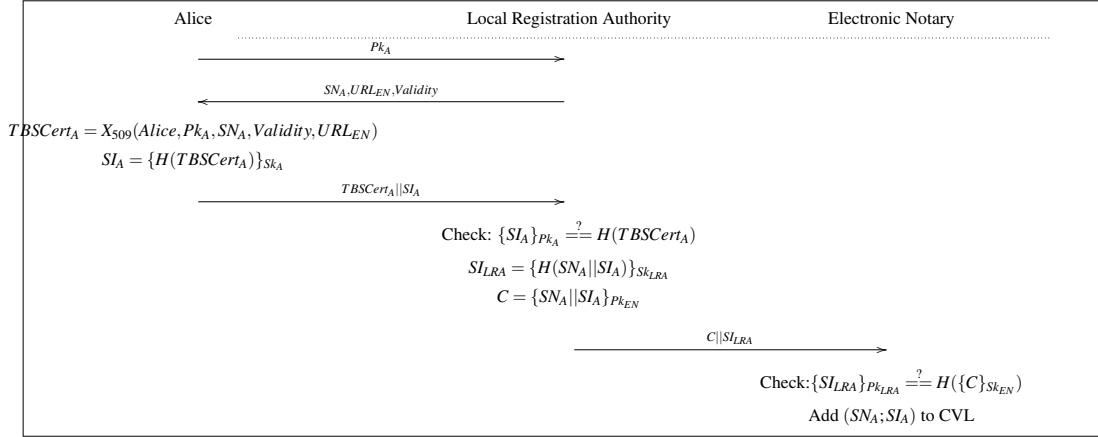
Alice

Local Registration Authority

Electronic Notary

$Pk_A$

$SN_A, URL_{EN}, Validity$

$TBSCert_A = X_{509}(Alice, Pk_A, SN_A, Validity, URL_{EN})$

$SI_A = \{H(TBSCert_A)\}_{Sk_A}$

$TBSCert_A || SI_A$

Check: $\{SI_A\}_{Pk_A} \stackrel{?}{==} H(TBSCert_A)$

$SI_{LRA} = \{H(SN_A || SI_A)\}_{Sk_{LRA}}$

$C = \{SN_A || SI_A\}_{Pk_{EN}}$

$C || SI_{LRA}$

Check:$\{SI_{LRA}\}_{Pk_{LRA}} \stackrel{?}{==} H(\{C\}_{Sk_{EN}})$

Add $(SN_A; SI_A)$ to CVL